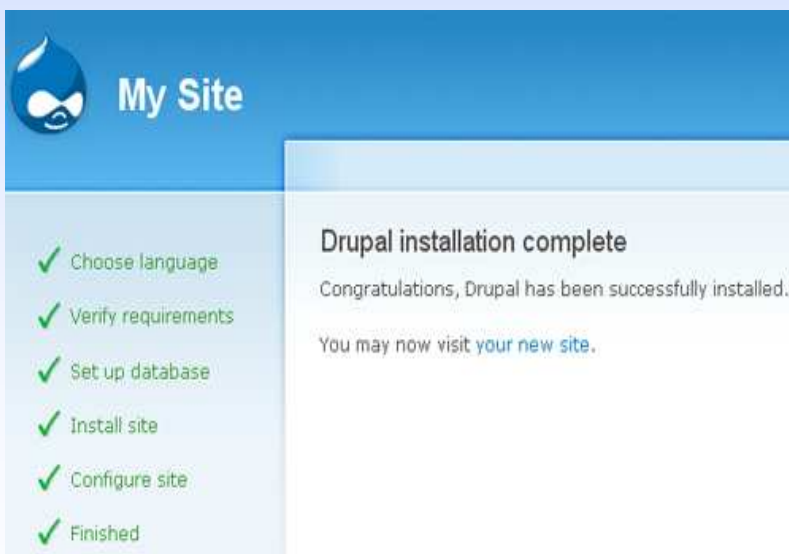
My Site

Choose language
Verify requirements
Set up database
Install site
Configure site
Finished

Drupal installation complete

Congratulations, Drupal has been successfully installed.

You may now visit your new site.